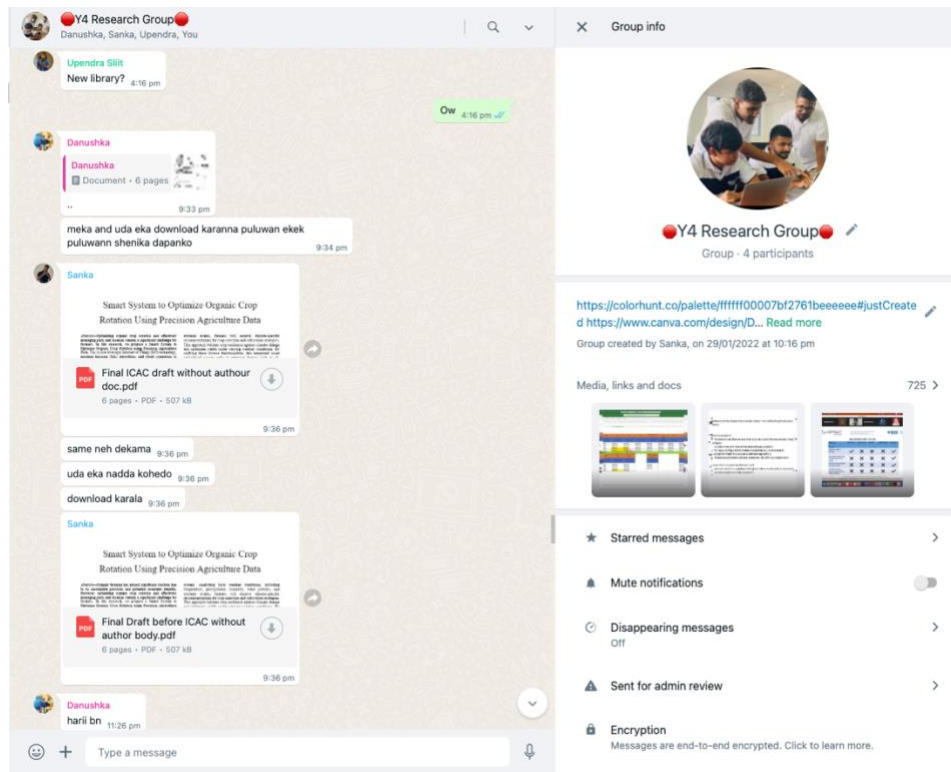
🔴Y4 Research Group🔴
Danushka, Sanka, Upendra, You

Upendra Sliit
New library? 4:16 pm

Ow 4:16 pm

Danushka
Danushka
Document • 6 pages
.. 9:33 pm

meka and uda eka download karanna puluwan ekek puluwann shenika dapanko 9:34 pm

Sanka
Smart System to Optimize Organic Crop Rotation Using Precision Agriculture Data
Final ICAC draft without authour doc.pdf
6 pages • PDF • 507 kB
9:36 pm

same neh dekama 9:36 pm
uda eka nadda kohedo 9:36 pm
download karala 9:36 pm

Sanka
Smart System to Optimize Organic Crop Rotation Using Precision Agriculture Data
Final Draft before ICAC without author body.pdf
6 pages • PDF • 507 kB
9:36 pm

Danushka
harii bn 11:26 pm

Type a message

Group info

🔴Y4 Research Group🔴
Group · 4 participants

https://colorhunt.co/palette/ffffff00007bf2761beeeeee#justCreated https://www.canva.com/design/D... Read more
Group created by Sanka, on 29/01/2022 at 10:16 pm

Media, links and docs 725

Starred messages
Mute notifications
Disappearing messages
Off
Sent for admin review
Encryption
Messages are end-to-end encrypted. Click to learn more.